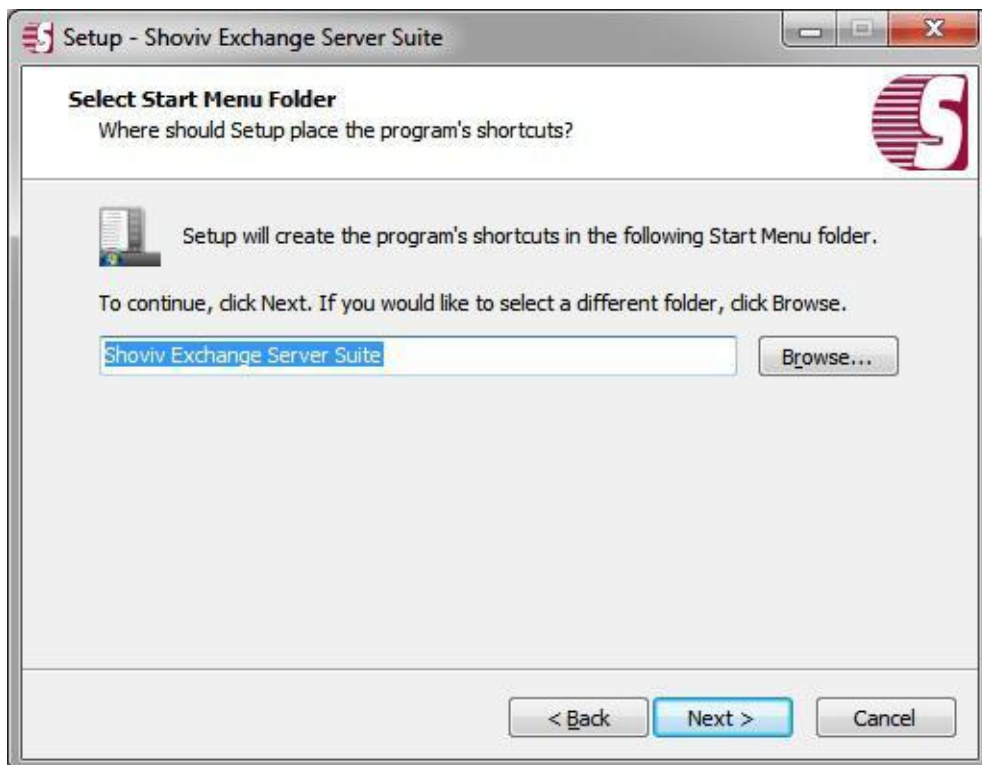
Setup - Shoviv Exchange Server Suite

Select Start Menu Folder
Where should Setup place the program's shortcuts?

Setup will create the program's shortcuts in the following Start Menu folder.

To continue, click Next. If you would like to select a different folder, click Browse.

Shoviv Exchange Server Suite

Browse...

< Back

Next >

Cancel